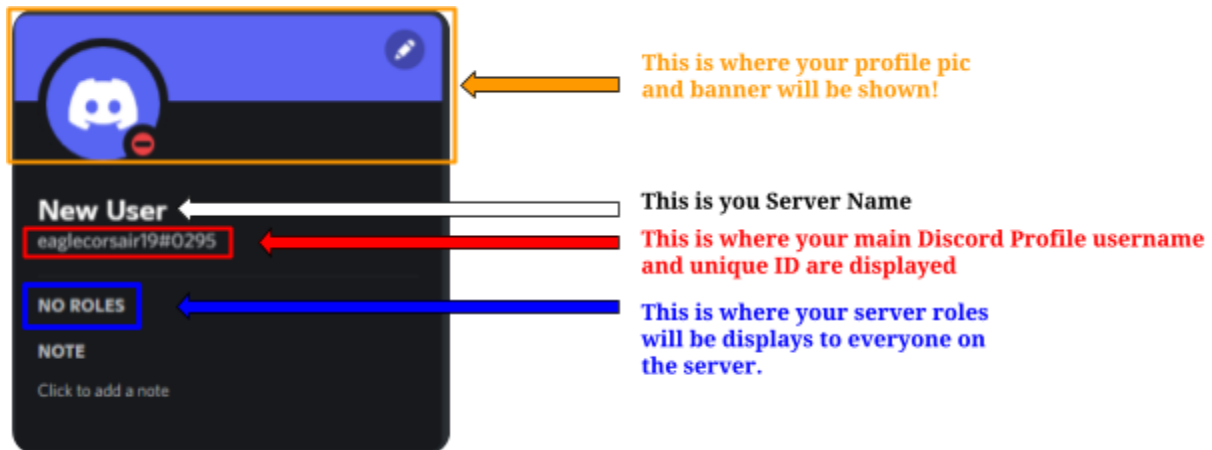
New User
eaglecorsair19#0295

NO ROLES

NOTE

Click to add a note

This is where your profile pic and banner will be shown!

This is you Server Name

This is where your main Discord Profile username and unique ID are displayed

This is where your server roles will be displays to everyone on the server.